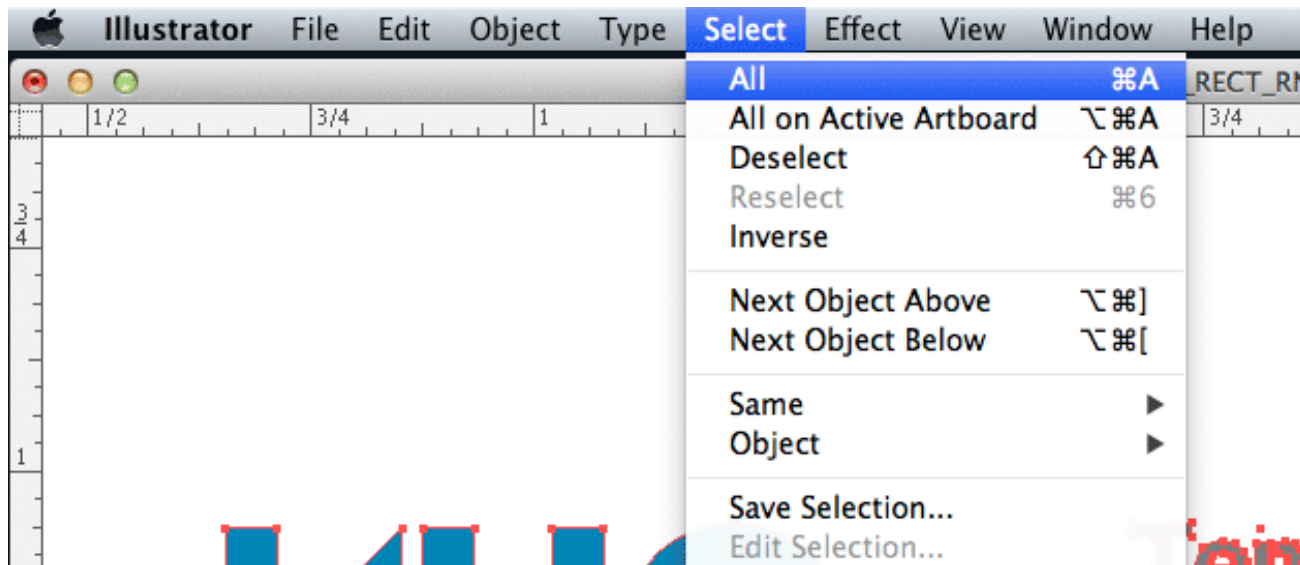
Illustrator File Edit Object Type Select Effect View Window Help

_RECT_R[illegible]

1/2 3/4 1 3/4

$\frac{3}{4}$

1

All ⌘A
All on Active Artboard ⌥⌘A
Deselect ⇧⌘A
Reselect ⌘6
Inverse

Next Object Above ⌥⌘]
Next Object Below ⌥⌘[

Same ▶
Object ▶

Save Selection...
Edit Selection...